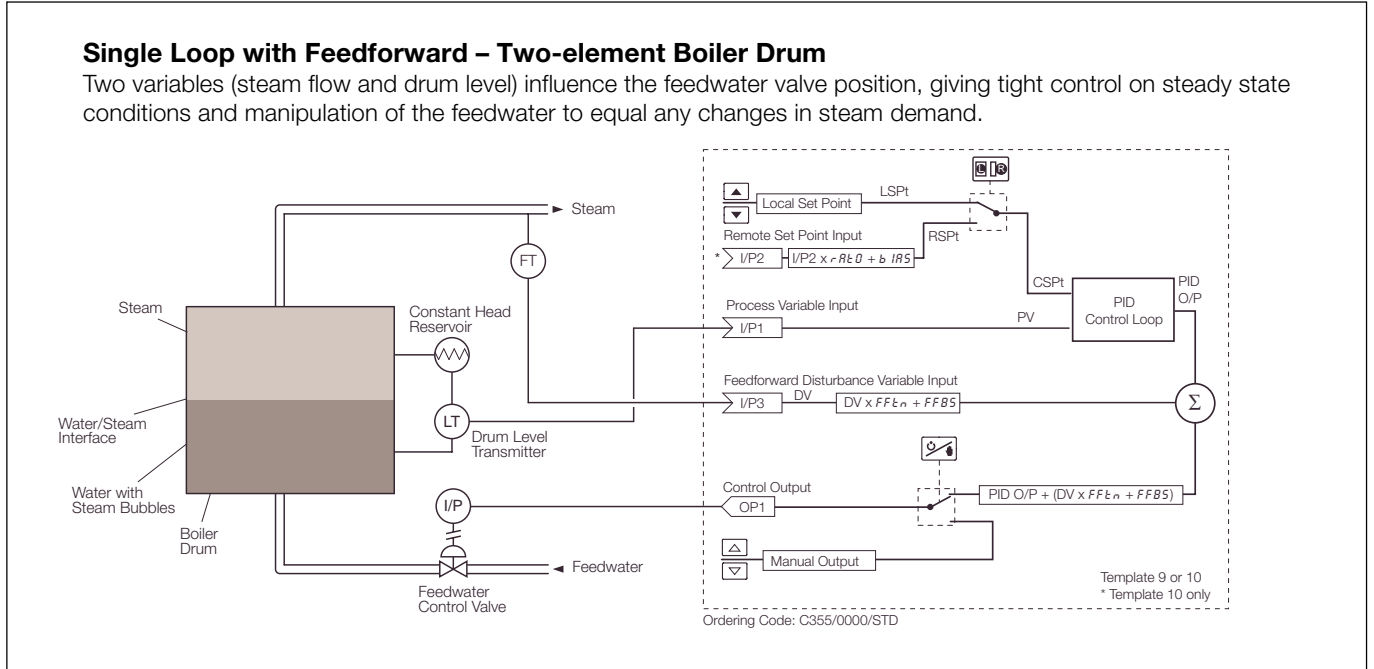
**Single Loop with Feedforward – Two-element Boiler Drum**
Two variables (steam flow and drum level) influence the feedwater valve position, giving tight control on steady state conditions and manipulation of the feedwater to equal any changes in steam demand.

Steam

FT

Local Set Point

LSPt

Remote Set Point Input

RSPt

* I/P2

I/P2 x rAtO + bIAS

CSPt

PID O/P

PID Control Loop

Steam

Constant Head Reservoir

Process Variable Input

I/P1

PV

Feedforward Disturbance Variable Input

I/P3

DV

DV x FFtn + FFbS

$\Sigma$

Water/Steam Interface

LT

Drum Level Transmitter

Water with Steam Bubbles

Boiler Drum

I/P

Control Output

OP1

PID O/P + (DV x FFtn + FFbS)

Manual Output

Feedwater

Feedwater Control Valve

Template 9 or 10
* Template 10 only

Ordering Code: C355/0000/STD